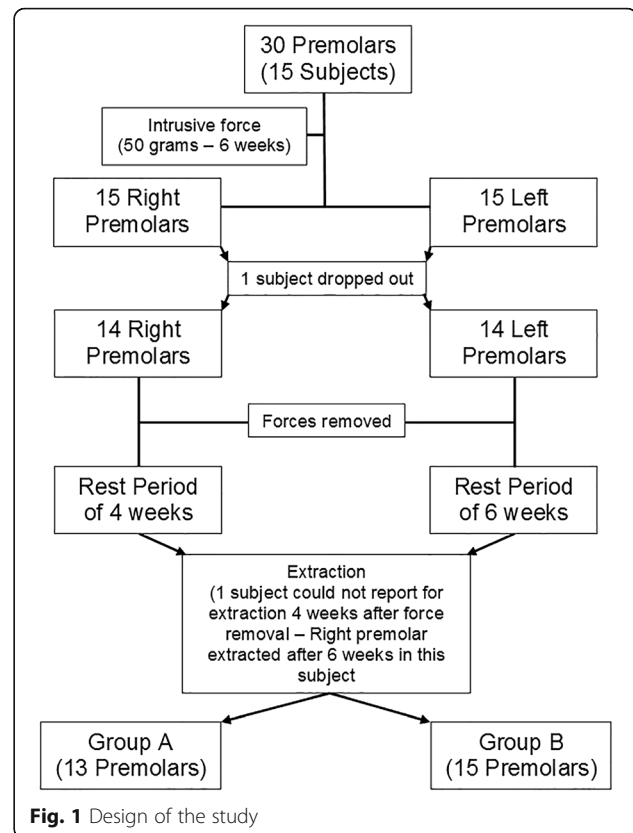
30 Premolars
(15 Subjects)

Intrusive force
(50 grams – 6 weeks)

15 Right
Premolars

15 Left
Premolars

1 subject dropped out

14 Right
Premolars

14 Left
Premolars

Forces removed

Rest Period
of 4 weeks

Rest Period
of 6 weeks

Extraction
(1 subject could not report for extraction 4 weeks after force removal – Right premolar extracted after 6 weeks in this subject

Group A
(13 Premolars)

Group B
(15 Premolars)

**Fig. 1** Design of the study